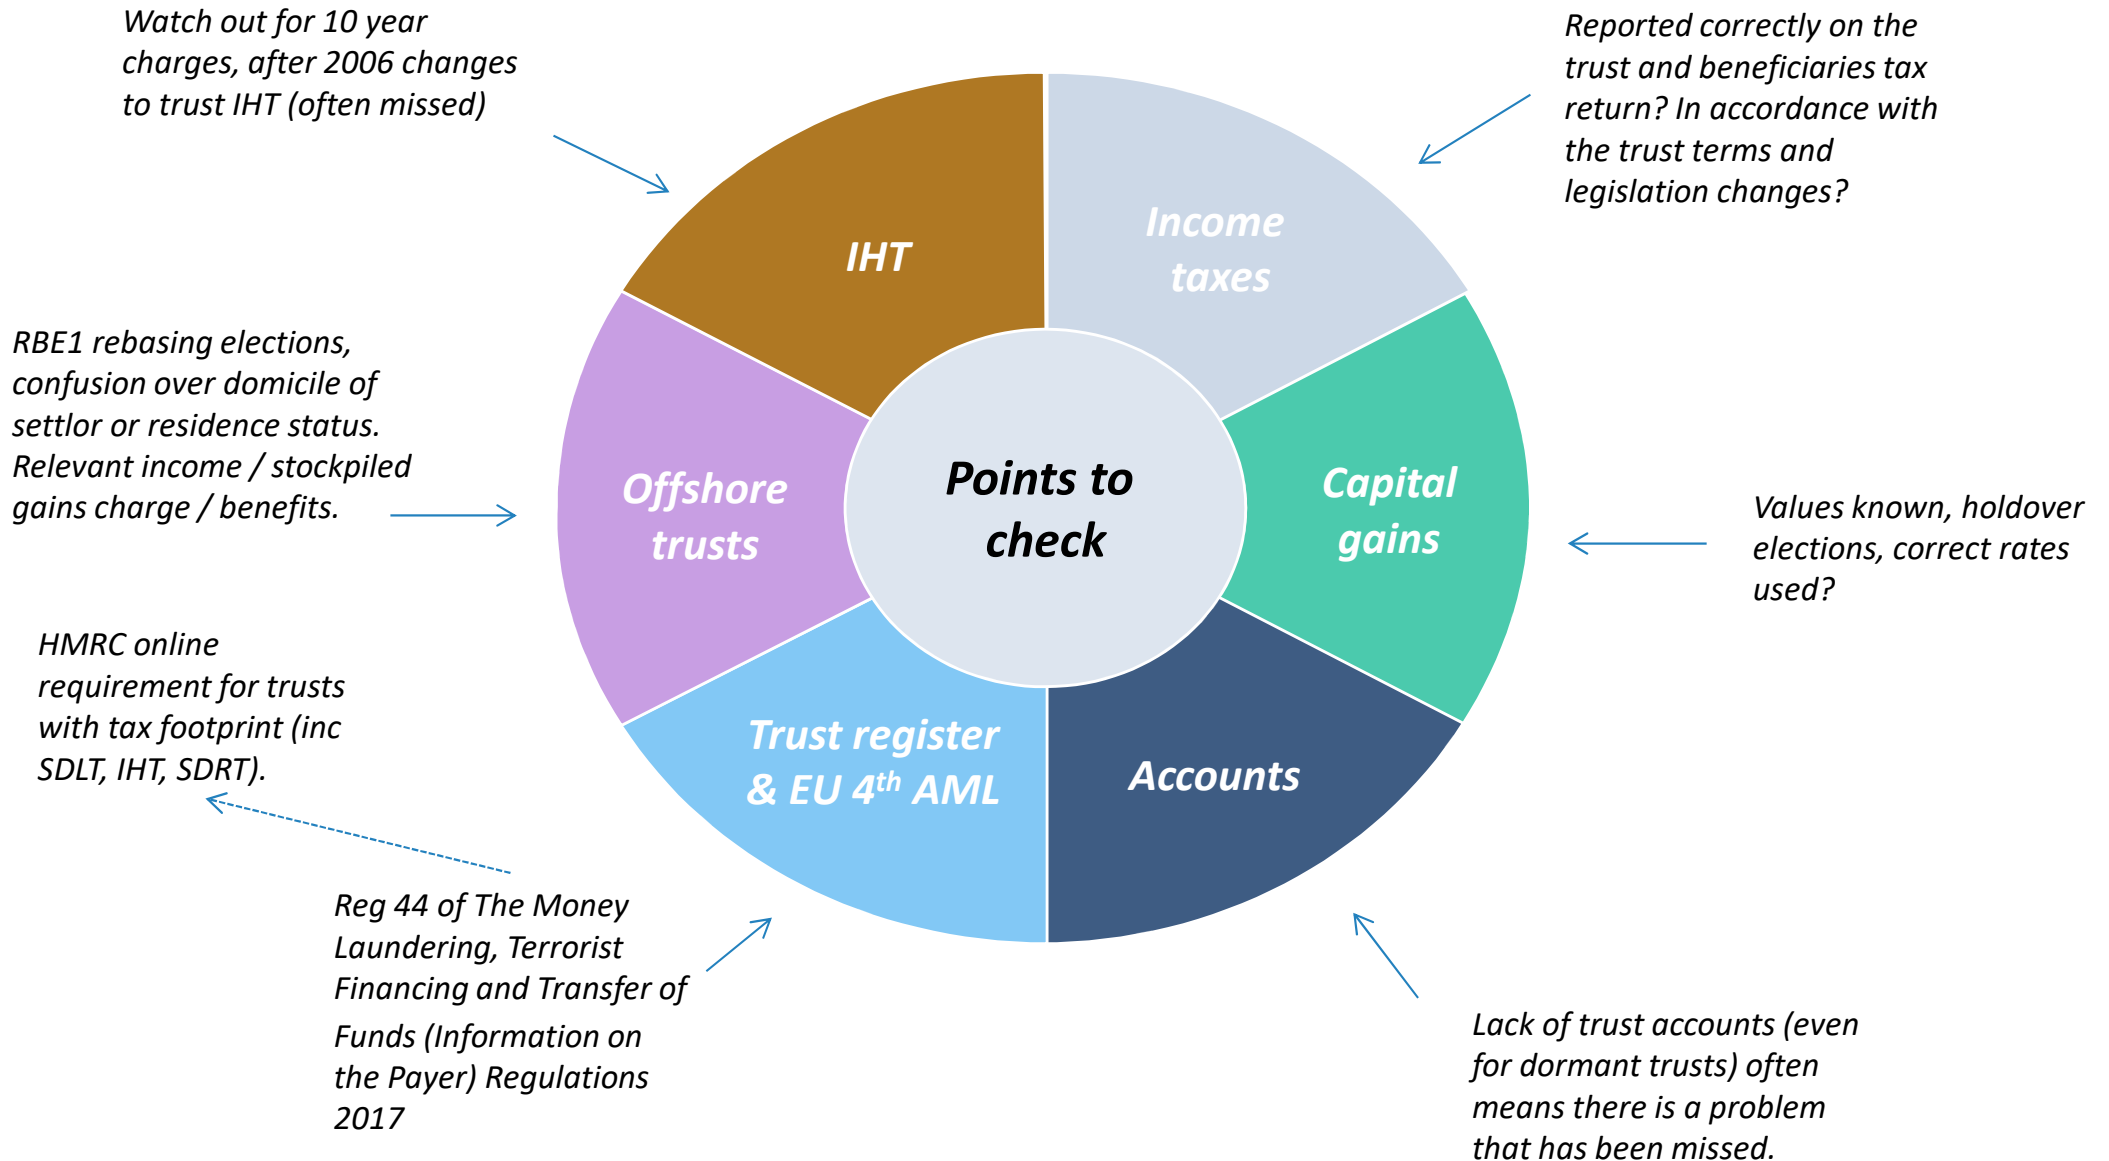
Watch out for 10 year charges, after 2006 changes to trust IHT (often missed)

Reported correctly on the trust and beneficiaries tax return? In accordance with the trust terms and legislation changes?

IHT

Income taxes

RBE1 rebasing elections, confusion over domicile of settlor or residence status. Relevant income / stockpiled gains charge / benefits.

Offshore trusts

Points to check

Capital gains

Values known, holdover elections, correct rates used?

HMRC online requirement for trusts with tax footprint (inc SDLT, IHT, SDRT).

Trust register & EU 4$^{th}$ AML

Accounts

Reg 44 of The Money Laundering, Terrorist Financing and Transfer of Funds (Information on the Payer) Regulations 2017

Lack of trust accounts (even for dormant trusts) often means there is a problem that has been missed.